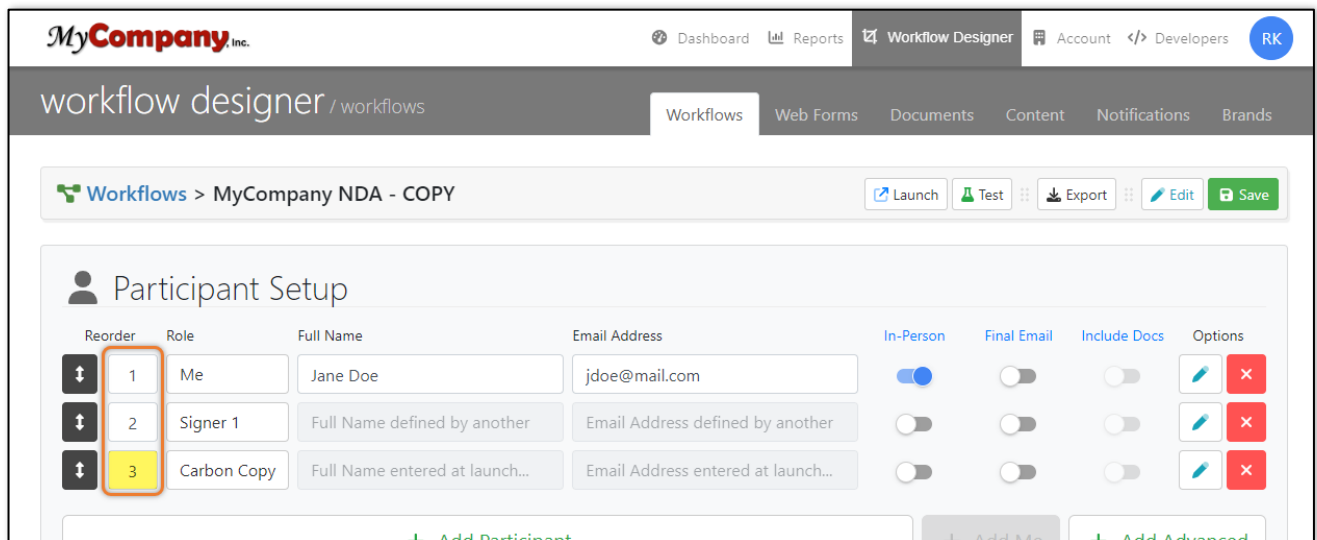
MyCompany, Inc.

Dashboard Reports Workflow Designer Account Developers RK

workflow designer / workflows

Workflows Web Forms Documents Content Notifications Brands

Workflows > MyCompany NDA - COPY

Launch Test Export Edit Save

Participant Setup

| Reorder | Role | Full Name | Email Address | In-Person | Final Email | Include Docs | Options |
|---|---|---|---|---|---|---|---|
| 1 | Me | Jane Doe | jdoe@mail.com | | | | |
| 2 | Signer 1 | Full Name defined by another | Email Address defined by another | | | | |
| 3 | Carbon Copy | Full Name entered at launch... | Email Address entered at launch... | | | | |

+ Add Participant + Add Me + Add Advanced